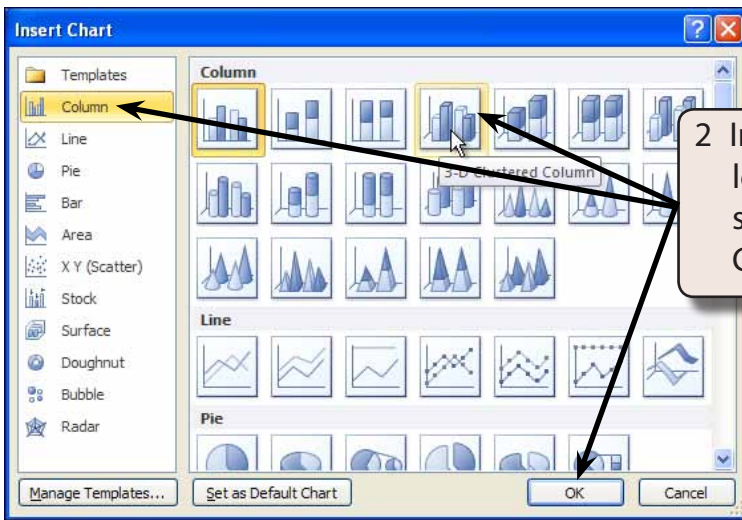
Insert Chart

Templates
Column
Line
Pie
Bar
Area
X Y (Scatter)
Stock
Surface
Doughnut
Bubble
Radar

Column

3-D Clustered Column

Line

Pie

2 In
la
s
C

Manage Templates...
Set as Default Chart
OK
Cancel